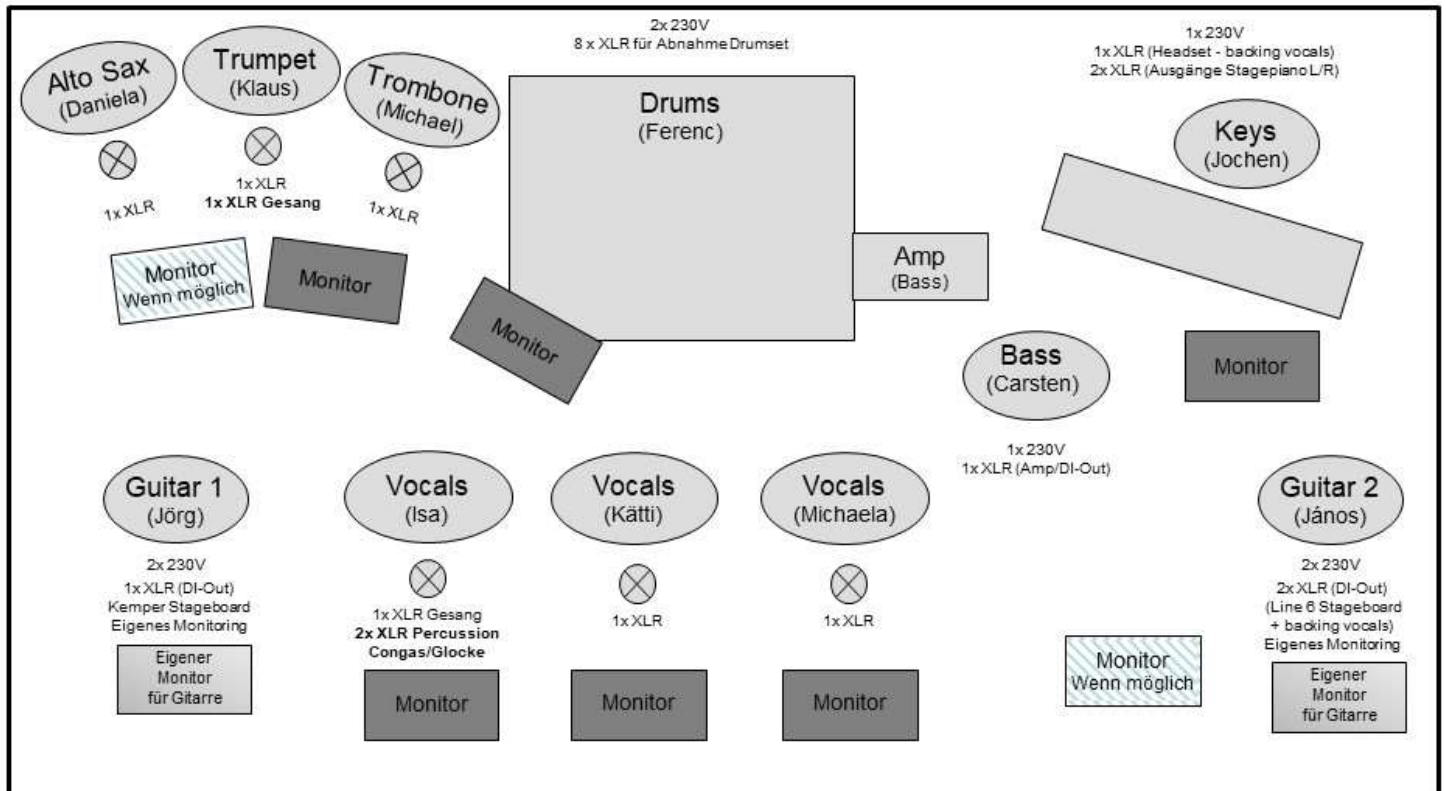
Alto Sax
(Daniela)

Trumpet
(Klaus)

Trombone
(Michael)

1x XLR

1x XLR
**1x XLR Gesang**

1x XLR

Monitor
Wenn möglich

Monitor

2x 230V
8 x XLR für Abnahme Drumset

Drums
(Ferenc)

Monitor

Amp
(Bass)

1x 230V
1x XLR (Headset - backing vocals)
2x XLR (Ausgänge Stagepiano L/R)

Keys
(Jochen)

Monitor

Bass
(Carsten)

1x 230V
1x XLR (Amp/DI-Out)

Guitar 1
(Jörg)

2x 230V
1x XLR (DI-Out)
Kemper Stageboard
Eigenes Monitoring

Eigener
Monitor
für Gitarre

Vocals
(Isa)

1x XLR Gesang
**2x XLR Percussion**
**Congas/Glocke**

Monitor

Vocals
(Kätti)

1x XLR

Monitor

Vocals
(Michaela)

1x XLR

Monitor

Monitor
Wenn möglich

Guitar 2
(János)

2x 230V
2x XLR (DI-Out)
(Line 6 Stageboard
+ backing vocals)
Eigenes Monitoring

Eigener
Monitor
für Gitarre